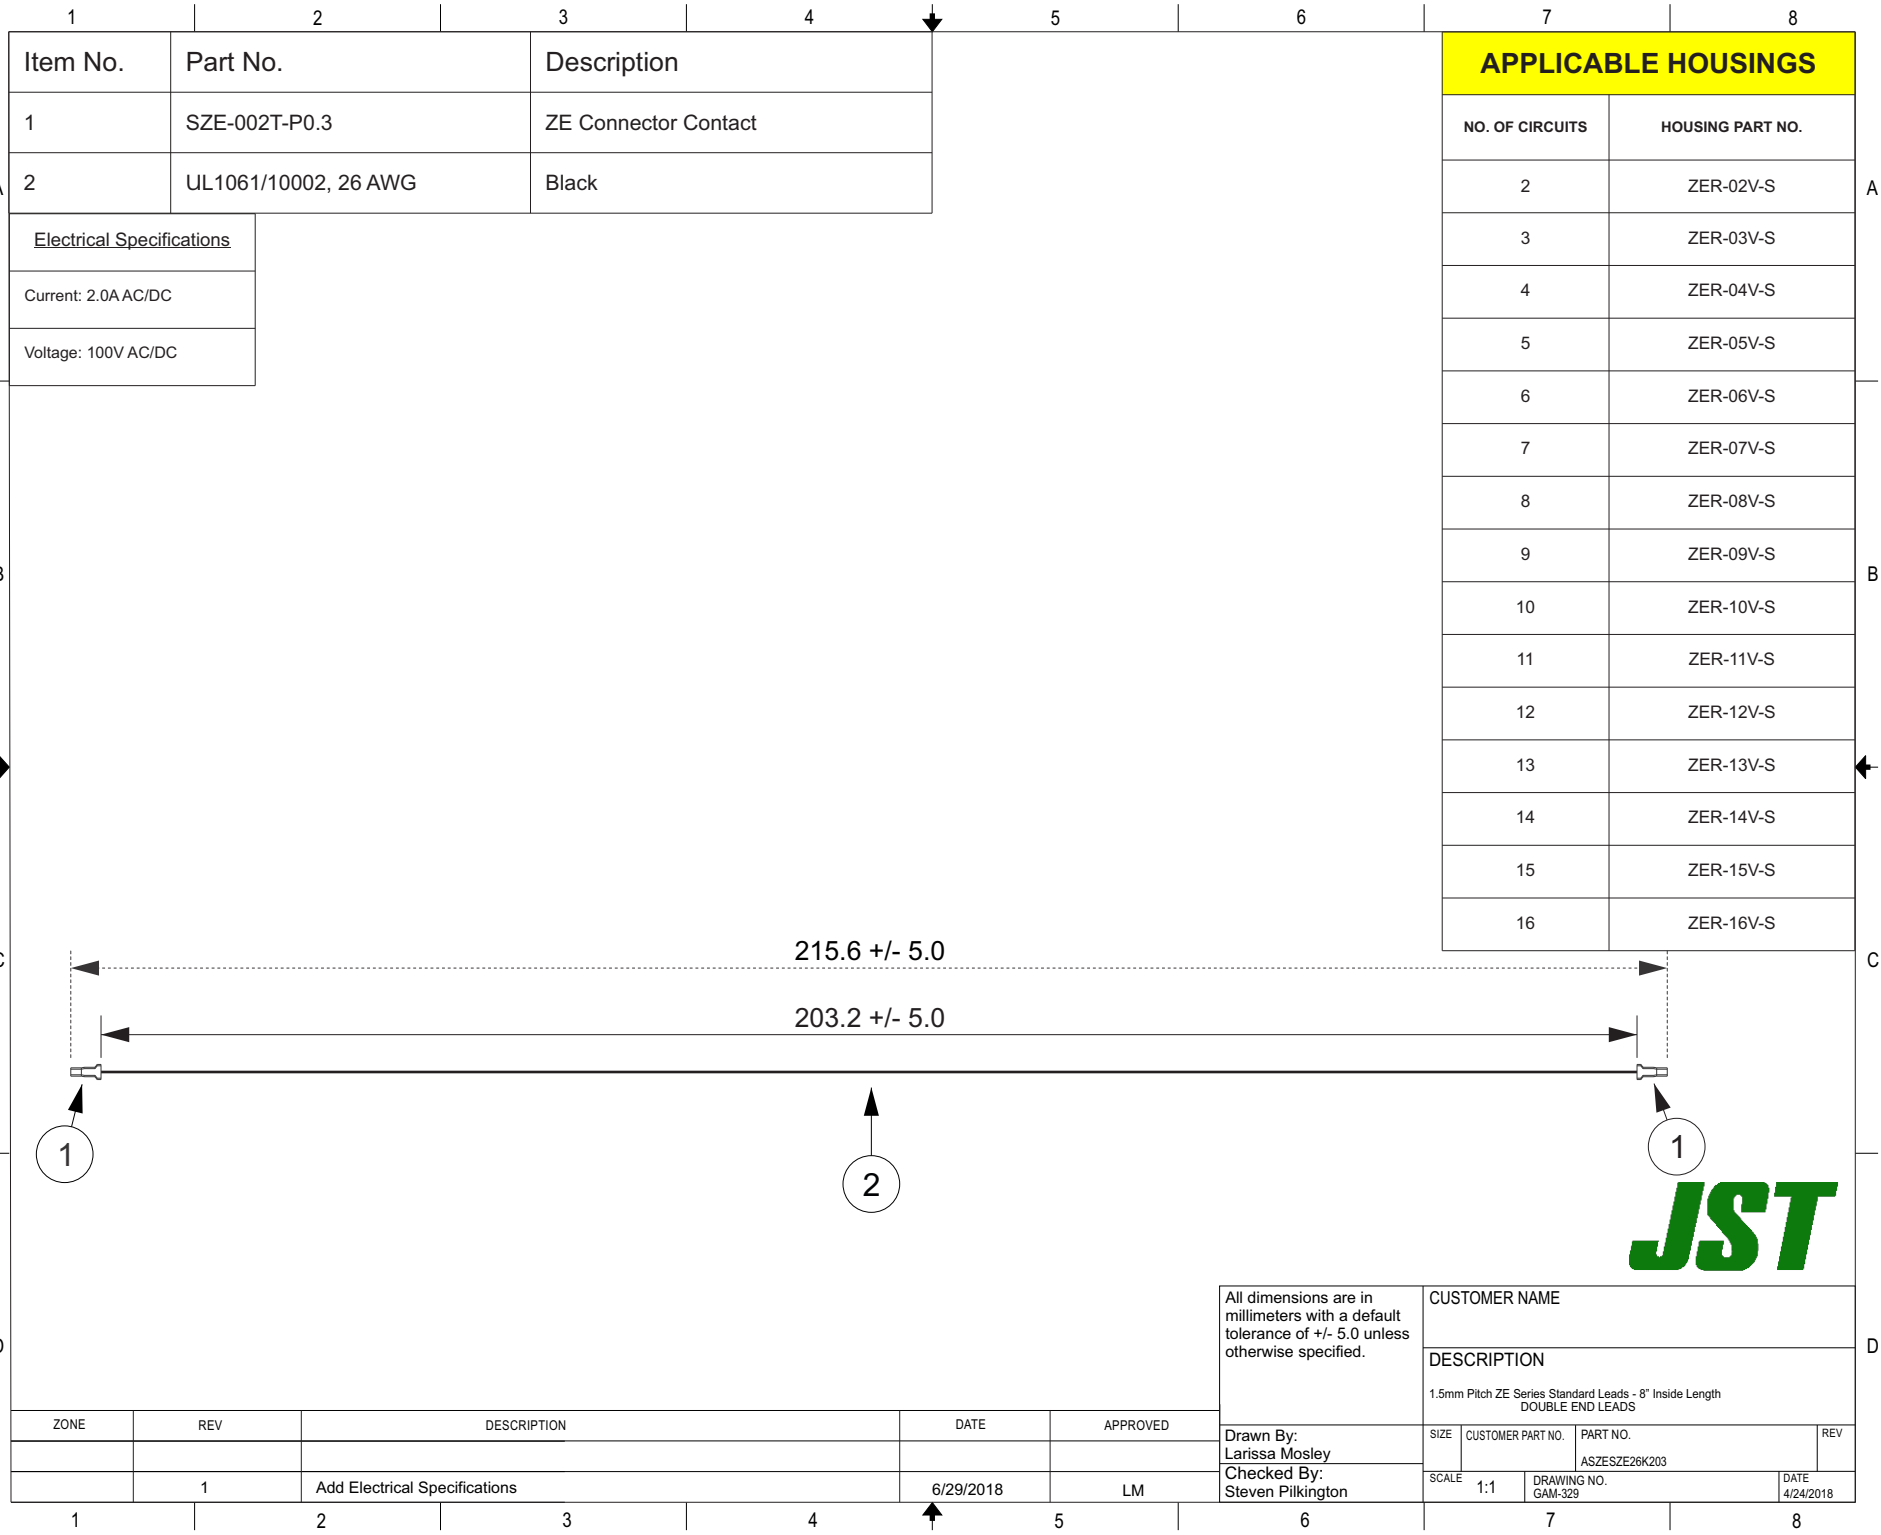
1 2 3 4 5 6 7 8

| Item No. | Part No. | Description |
|---|---|---|
| 1 | SZE-002T-P0.3 | ZE Connector Contact |
| 2 | UL1061/10002, 26 AWG | Black |

Electrical Specifications

Current: 2.0A AC/DC

Voltage: 100V AC/DC

APPLICABLE HOUSINGS

| NO. OF CIRCUITS | HOUSING PART NO. |
|---|---|
| 2 | ZER-02V-S |
| 3 | ZER-03V-S |
| 4 | ZER-04V-S |
| 5 | ZER-05V-S |
| 6 | ZER-06V-S |
| 7 | ZER-07V-S |
| 8 | ZER-08V-S |
| 9 | ZER-09V-S |
| 10 | ZER-10V-S |
| 11 | ZER-11V-S |
| 12 | ZER-12V-S |
| 13 | ZER-13V-S |
| 14 | ZER-14V-S |
| 15 | ZER-15V-S |
| 16 | ZER-16V-S |

A B C D

215.6 +/- 5.0

203.2 +/- 5.0

1 2 1

JST

All dimensions are in millimeters with a default tolerance of +/- 5.0 unless otherwise specified.

CUSTOMER NAME

DESCRIPTION

1.5mm Pitch ZE Series Standard Leads - 8" Inside Length
DOUBLE END LEADS

| ZONE | REV | DESCRIPTION | DATE | APPROVED |
|---|---|---|---|---|
| | | | | |
| | 1 | Add Electrical Specifications | 6/29/2018 | LM |

Drawn By:
Larissa Mosley
Checked By:
Steven Pilkington

SIZE CUSTOMER PART NO. PART NO. ASZESZE26K203 REV

SCALE 1:1 DRAWING NO. GAM-329 DATE 4/24/2018

1 2 3 4 5 6 7 8